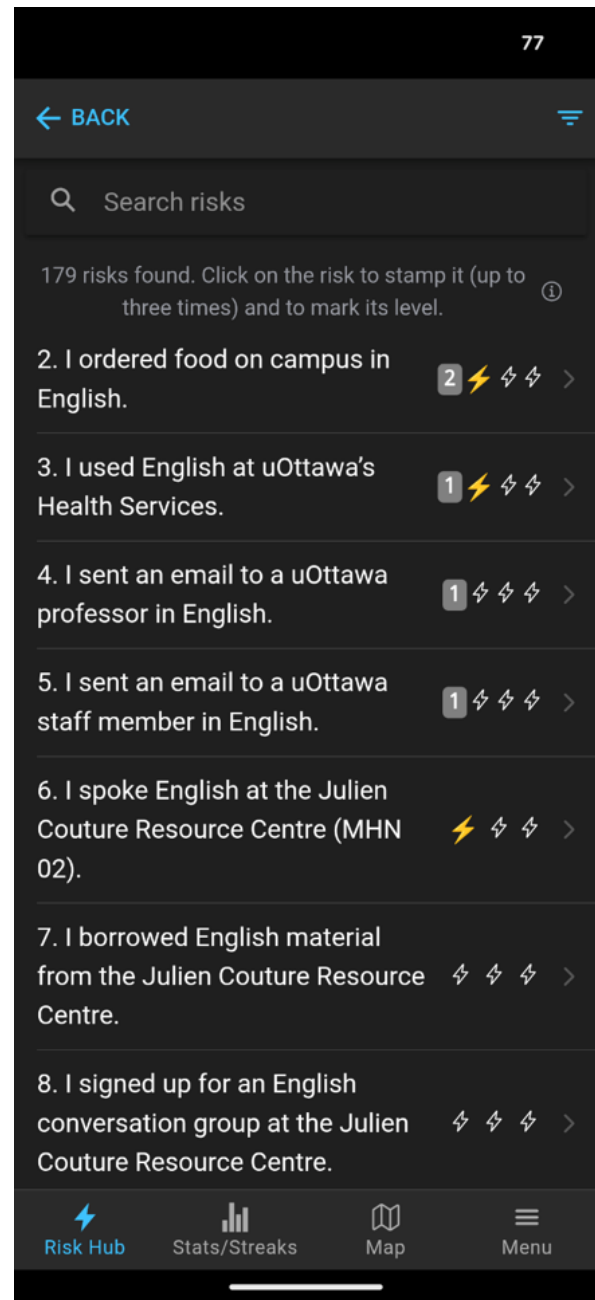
77

BACK

Search risks

179 risks found. Click on the risk to stamp it (up to three times) and to mark its level.

2. I ordered food on campus in English. 2

3. I used English at uOttawa's Health Services. 1

4. I sent an email to a uOttawa professor in English. 1

5. I sent an email to a uOttawa staff member in English. 1

6. I spoke English at the Julien Couture Resource Centre (MHN 02).

7. I borrowed English material from the Julien Couture Resource Centre.

8. I signed up for an English conversation group at the Julien Couture Resource Centre.

Risk Hub
Stats/Streaks
Map
Menu